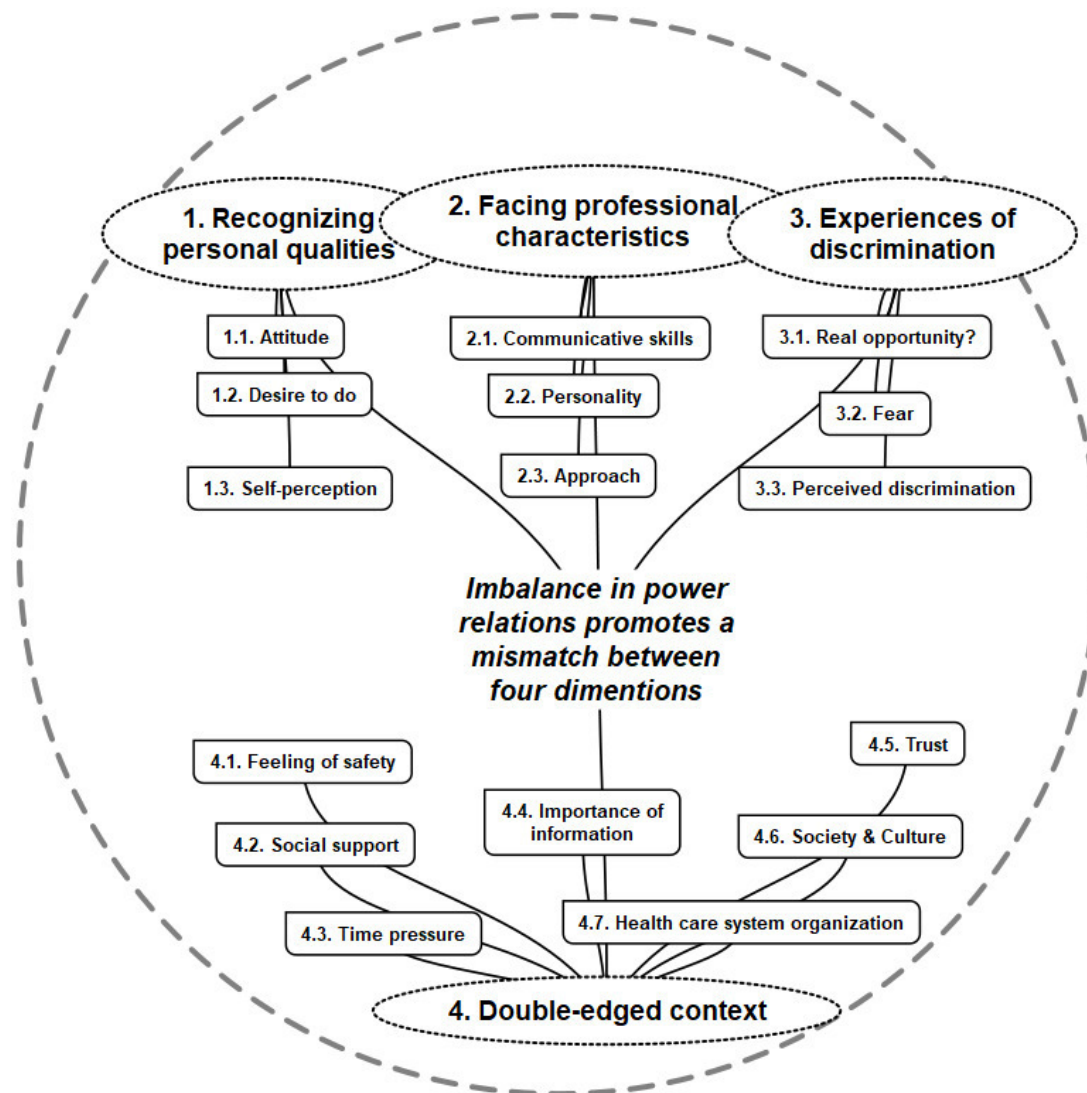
1. Recognizing personal qualities

2. Facing professional characteristics

3. Experiences of discrimination

1.1. Attitude

1.2. Desire to do

1.3. Self-perception

2.1. Communicative skills

2.2. Personality

2.3. Approach

3.1. Real opportunity?

3.2. Fear

3.3. Perceived discrimination

Imbalance in power relations promotes a mismatch between four dimentions

4.1. Feeling of safety

4.2. Social support

4.3. Time pressure

4.4. Importance of information

4.5. Trust

4.6. Society & Culture

4.7. Health care system organization

4. Double-edged context